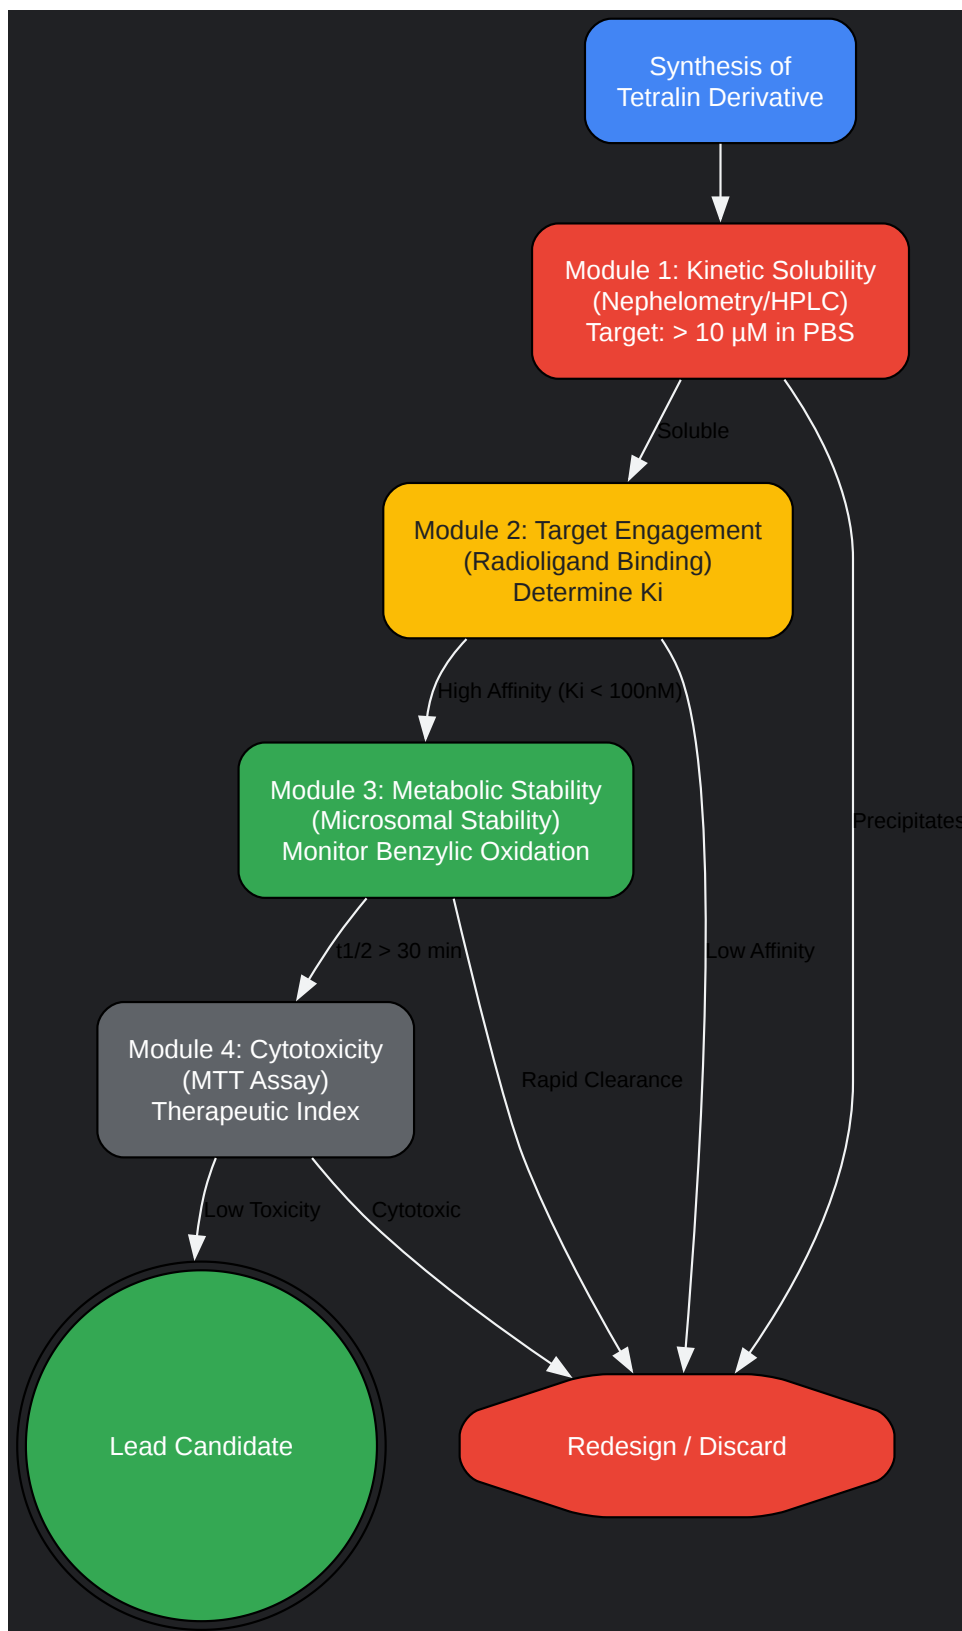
Synthesis of Tetralin Derivative

Module 1: Kinetic Solubility (Nephelometry/HPLC) Target: > 10 µM in PBS

Soluble

Precipitates

Module 2: Target Engagement (Radioligand Binding) Determine Ki

High Affinity (Ki < 100nM)

Low Affinity

Module 3: Metabolic Stability (Microsomal Stability) Monitor Benzylic Oxidation

t1/2 > 30 min

Rapid Clearance

Module 4: Cytotoxicity (MTT Assay) Therapeutic Index

Low Toxicity

Cytotoxic

Lead Candidate

Redesign / Discard